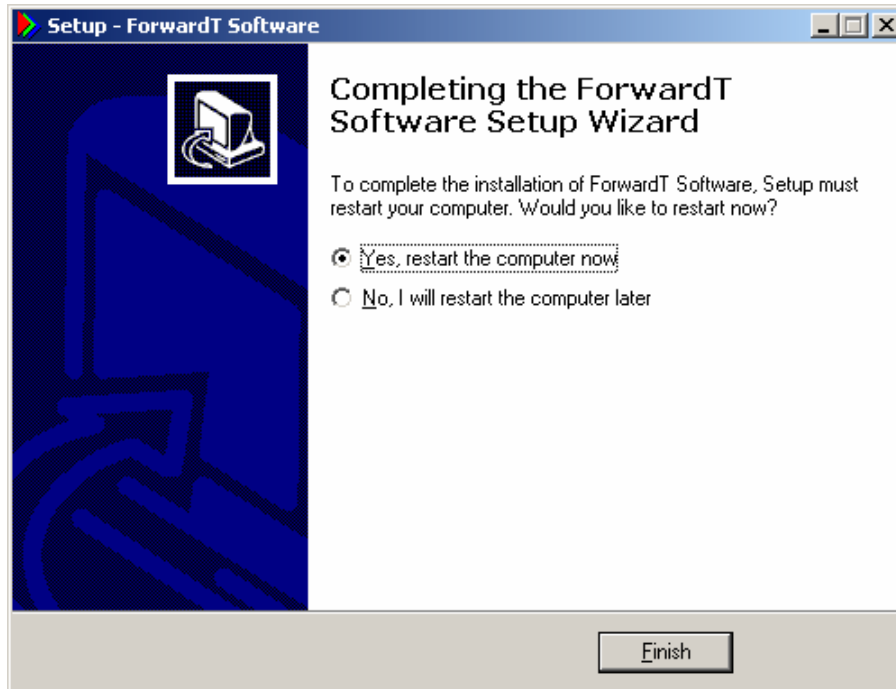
Setup - ForwardT Software

Completing the ForwardT Software Setup Wizard

To complete the installation of ForwardT Software, Setup must restart your computer. Would you like to restart now?

Yes, restart the computer now

No, I will restart the computer later

Finish